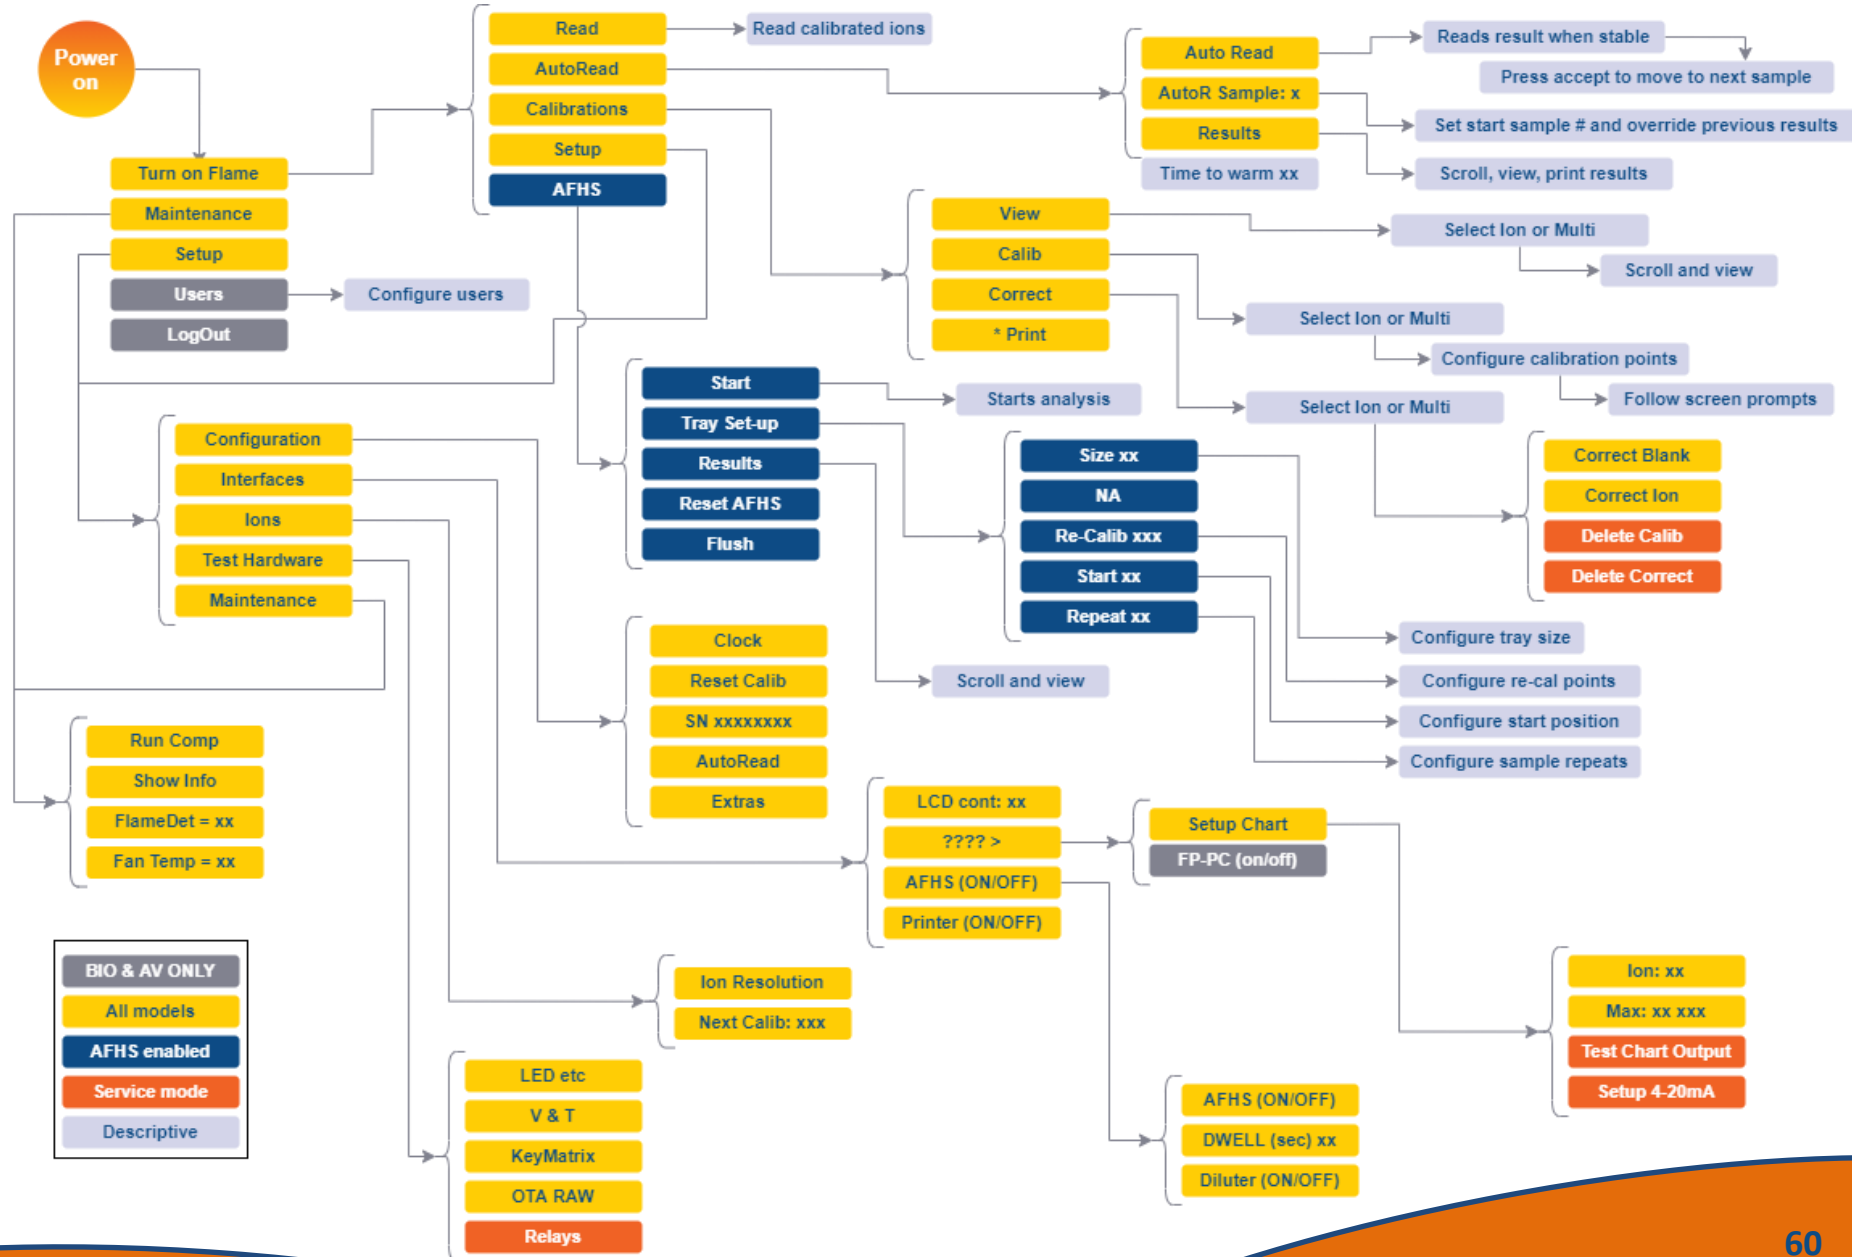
Power on

Turn on Flame
Maintenance
Setup
Users
LogOut

Configure users

Read
AutoRead
Calibrations
Setup
AFHS

Read calibrated ions

Auto Read
AutoR Sample: x
Results
Time to warm xx

Reads result when stable
Press accept to move to next sample
Set start sample # and override previous results
Scroll, view, print results

View
Calib
Correct
* Print

Select Ion or Multi
Scroll and view
Select Ion or Multi
Configure calibration points
Follow screen prompts
Select Ion or Multi

Start
Tray Set-up
Results
Reset AFHS
Flush

Starts analysis

Size xx
NA
Re-Calib xxx
Start xx
Repeat xx

Correct Blank
Correct Ion
Delete Calib
Delete Correct

Configure tray size
Configure re-cal points
Configure start position
Configure sample repeats

Configuration
Interfaces
Ions
Test Hardware
Maintenance

Clock
Reset Calib
SN xxxxxxxx
AutoRead
Extras

Scroll and view

Run Comp
Show Info
FlameDet = xx
Fan Temp = xx

LCD cont: xx
???? >
AFHS (ON/OFF)
Printer (ON/OFF)

Setup Chart
FP-PC (on/off)

BIO & AV ONLY
All models
AFHS enabled
Service mode
Descriptive

Ion Resolution
Next Calib: xxx

Ion: xx
Max: xx xxx
Test Chart Output
Setup 4-20mA

LED etc
V & T
KeyMatrix
OTA RAW
Relays

AFHS (ON/OFF)
DWELL (sec) xx
Diluter (ON/OFF)

60